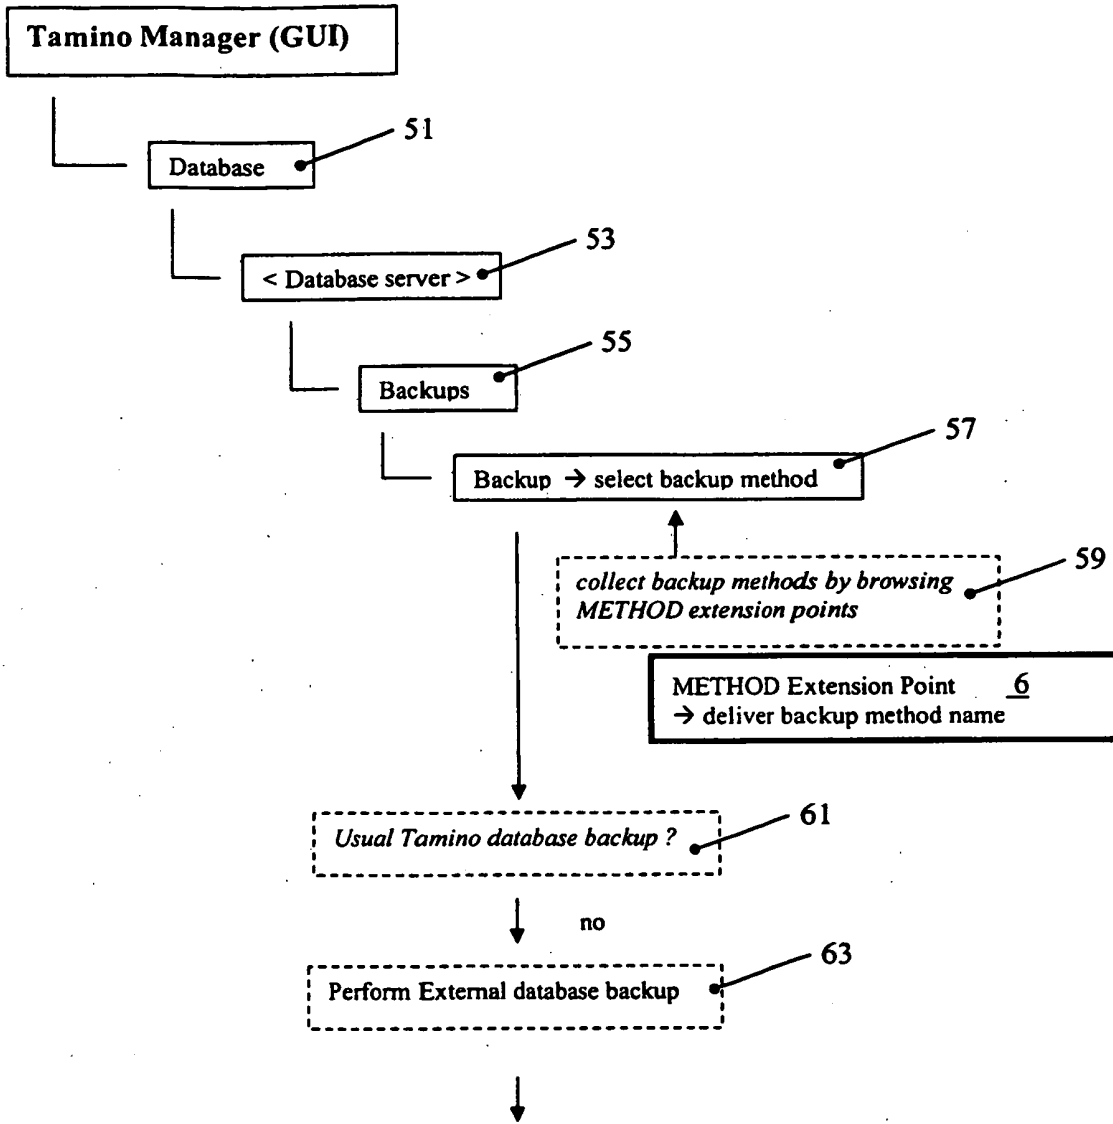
Tamino Manager (GUI)

Database

51

< Database server >

53

Backups

55

Backup → select backup method

57

*collect backup methods by browsing METHOD extension points*

59

METHOD Extension Point 6
→ deliver backup method name

*Usual Tamino database backup ?*

61

no

Perform External database backup

63